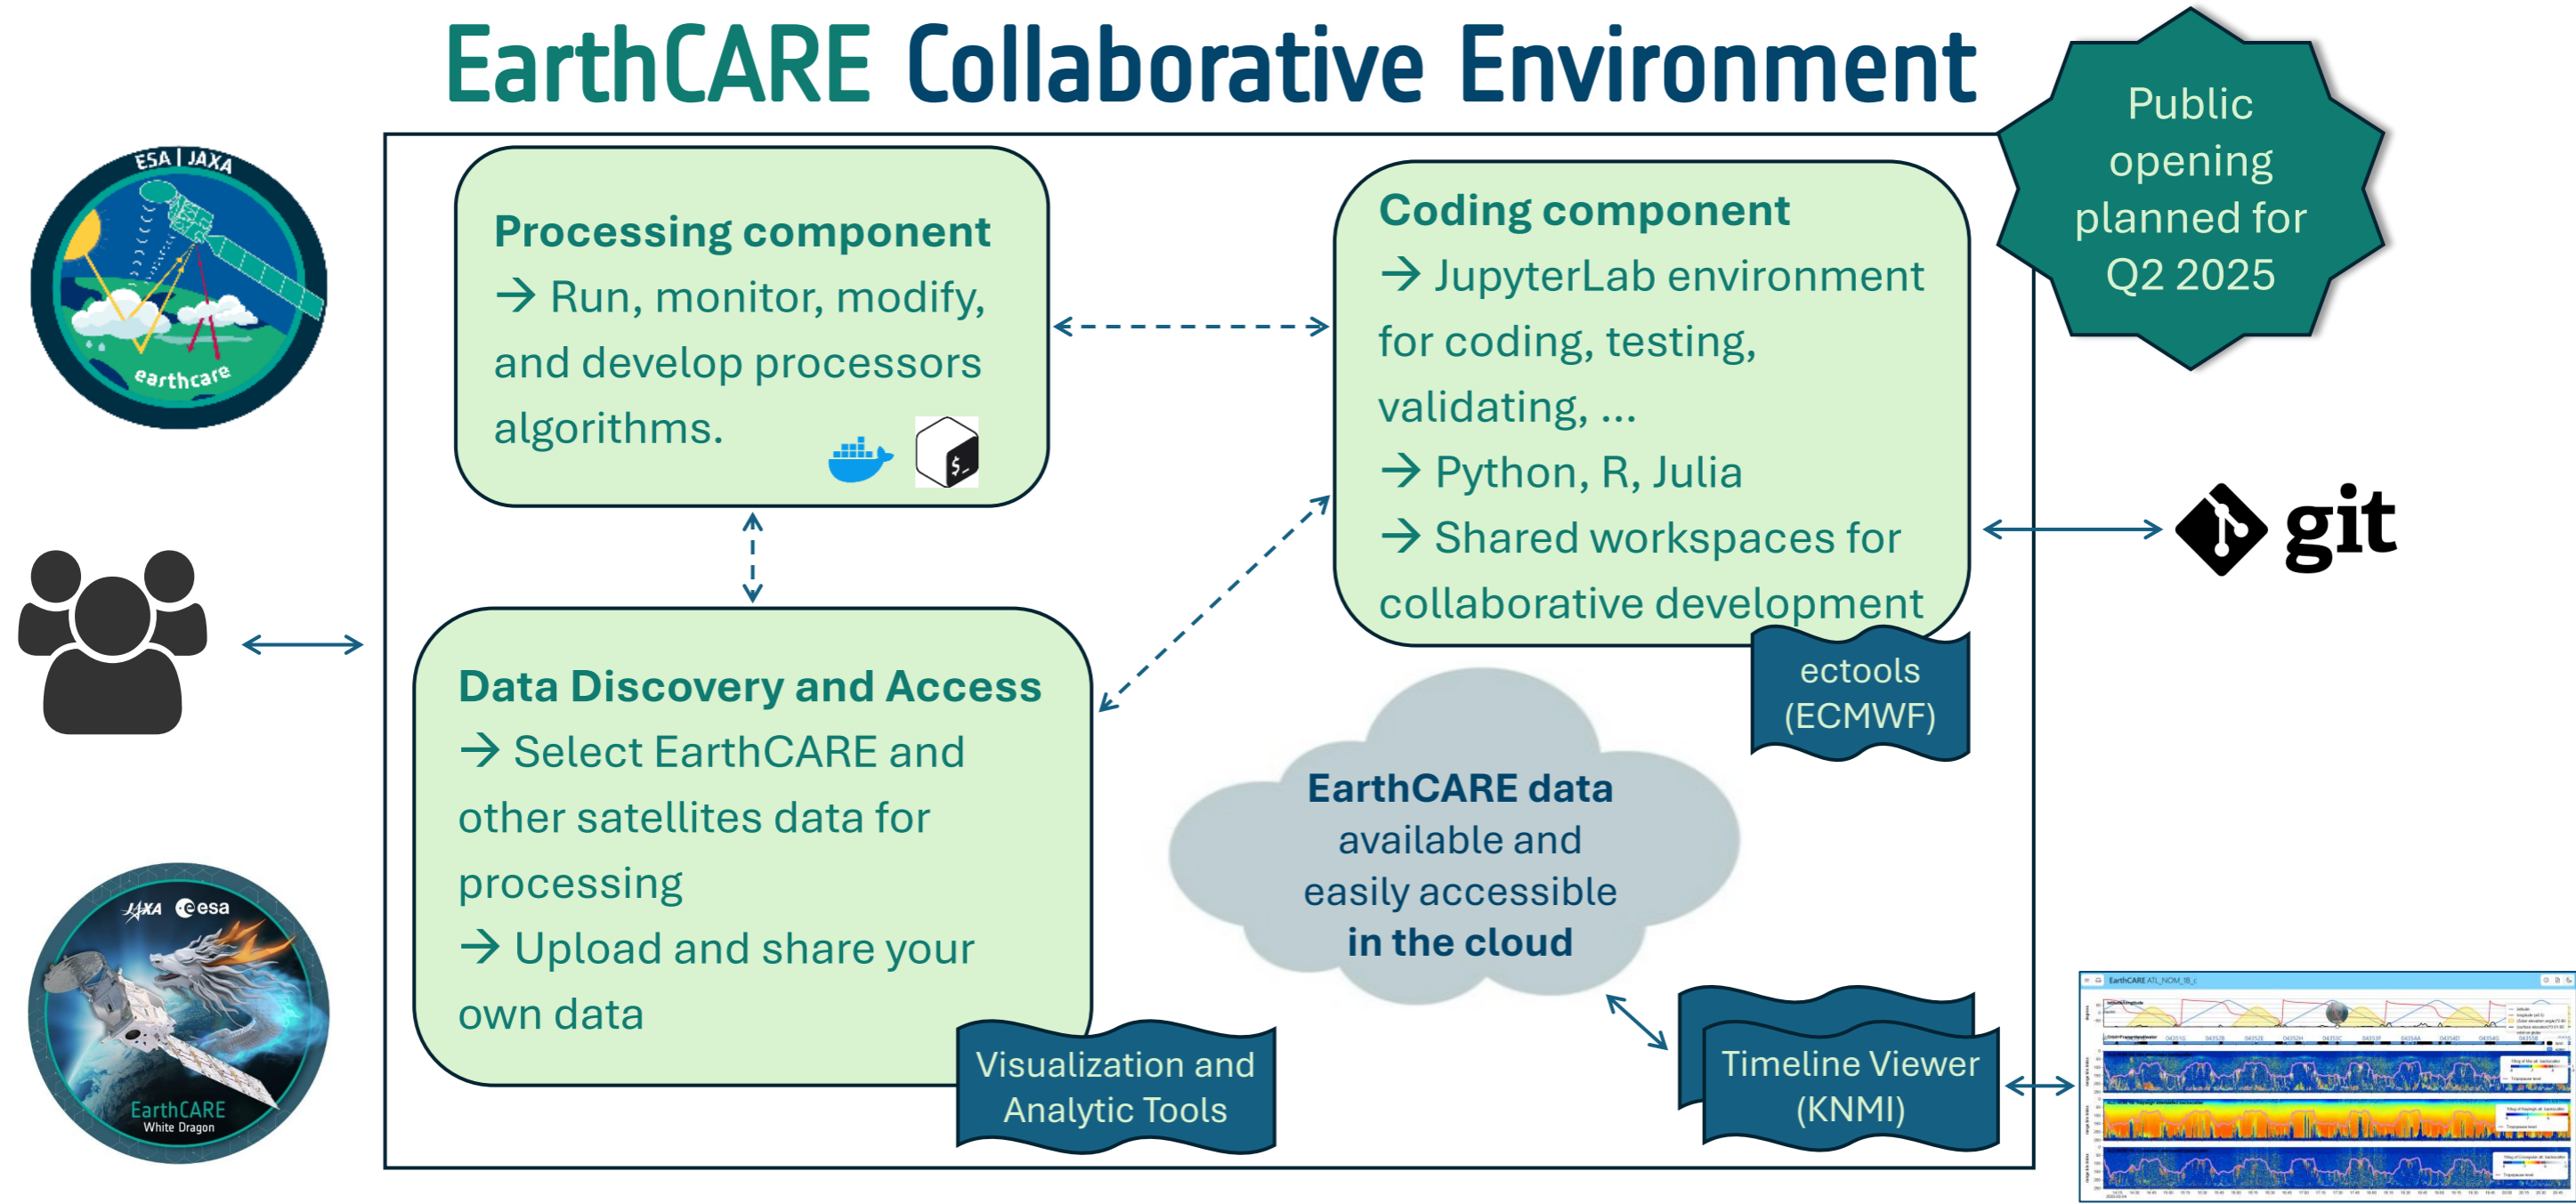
EarthCARE Collaborative Environment

Public opening planned for Q2 2025

ESA | JAXA
earthcare

Processing component
→ Run, monitor, modify, and develop processors algorithms.

$_

Coding component
→ JupyterLab environment for coding, testing, validating, ...
→ Python, R, Julia
→ Shared workspaces for collaborative development

ectools (ECMWF)

git

Data Discovery and Access
→ Select EarthCARE and other satellites data for processing
→ Upload and share your own data

Visualization and Analytic Tools

EarthCARE data available and easily accessible in the cloud

Timeline Viewer (KNMI)

JAXA esa
EarthCARE
White Dragon

EarthCARE ATL_NOM_1B_c